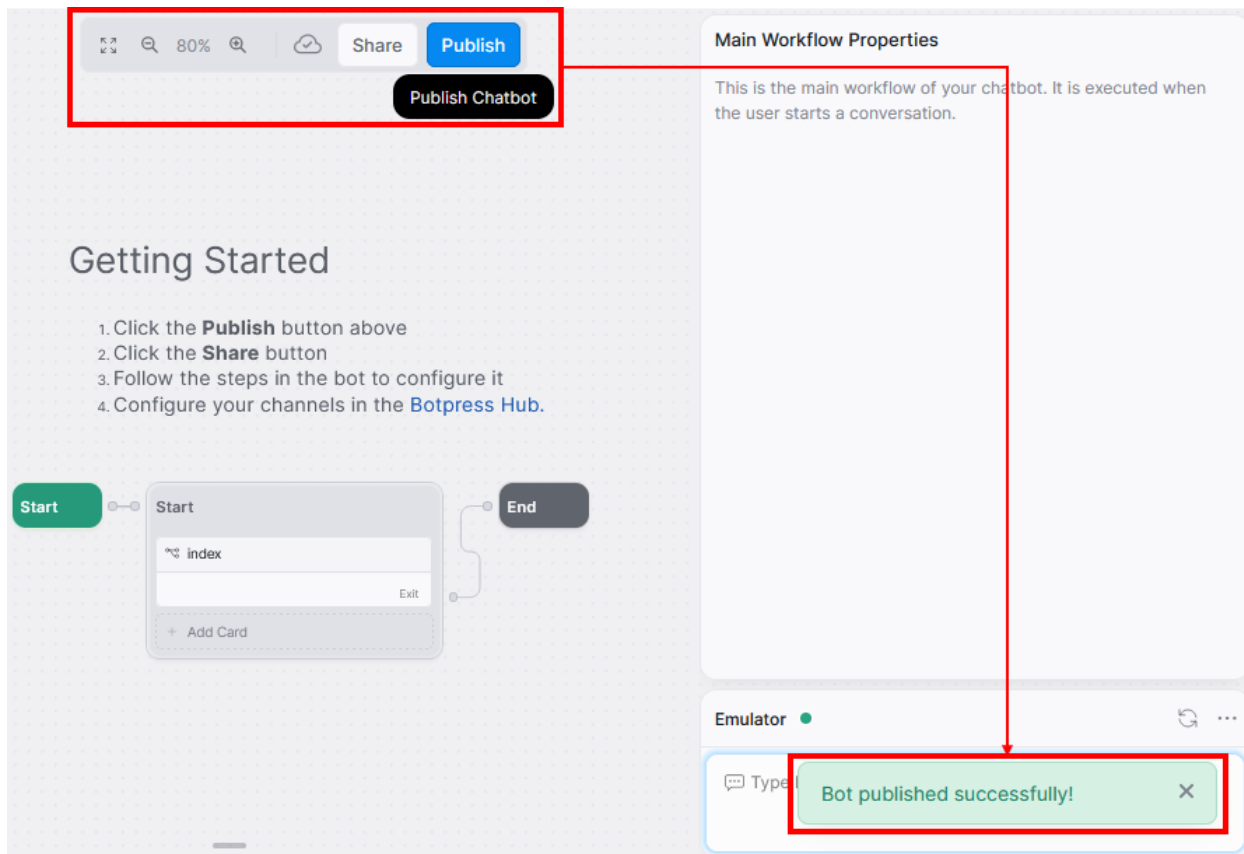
80% Share Publish

Publish Chatbot

Main Workflow Properties

This is the main workflow of your chatbot. It is executed when the user starts a conversation.

Getting Started

1. Click the **Publish** button above
2. Click the **Share** button
3. Follow the steps in the bot to configure it
4. Configure your channels in the Botpress Hub.

Start

Start

index

Exit

+ Add Card

End

Emulator

Type

Bot published successfully!